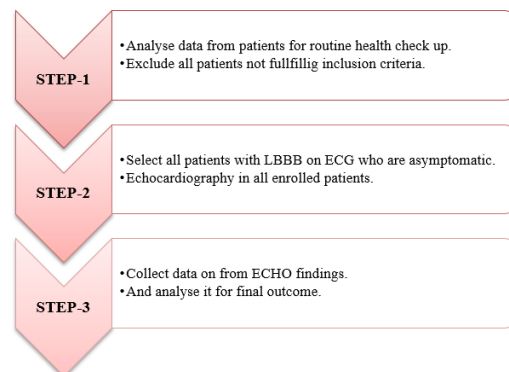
STEP-1

•Analyse data from patients for routine health check up.
•Exclude all patients not fullfillig inclusion criteria.

STEP-2

•Select all patients with LBBB on ECG who are asymptomatic.
•Echocardiography in all enrolled patients.

STEP-3

•Collect data on from ECHO findings.
•And analyse it for final outcome.